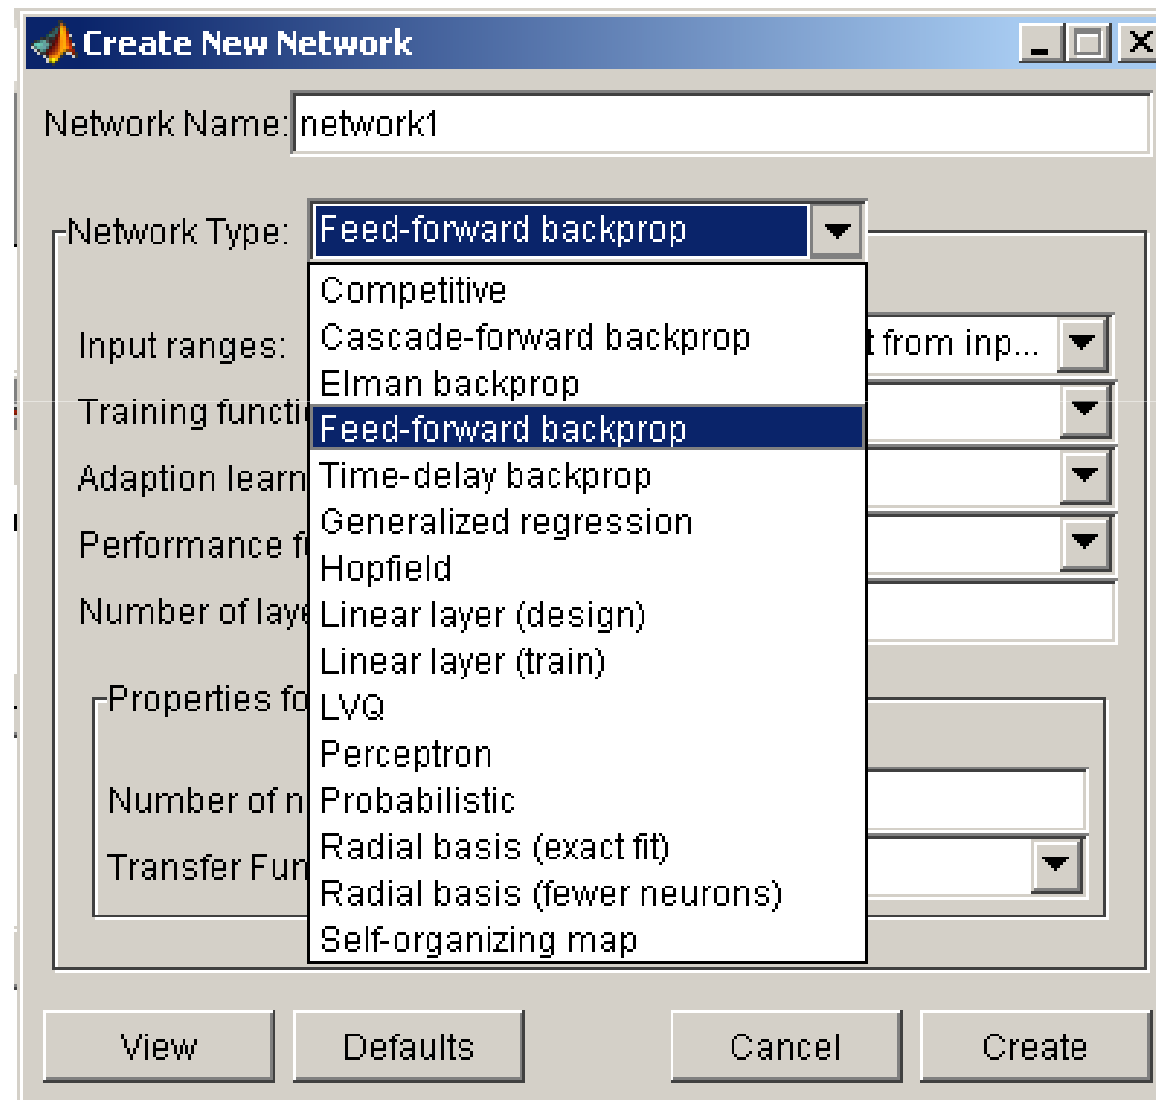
Create New Network

Network Name: network1

Network Type: Feed-forward backprop

Competitive
Cascade-forward backprop
Elman backprop
Feed-forward backprop
Time-delay backprop
Generalized regression
Hopfield
Linear layer (design)
Linear layer (train)
LVQ
Perceptron
Probabilistic
Radial basis (exact fit)
Radial basis (fewer neurons)
Self-organizing map

Input ranges: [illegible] t from inp...
Training functi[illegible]
Adaption learn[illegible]
Performance f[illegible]
Number of laye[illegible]

Properties fo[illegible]
Number of n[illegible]
Transfer Fun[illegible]

View
Defaults
Cancel
Create